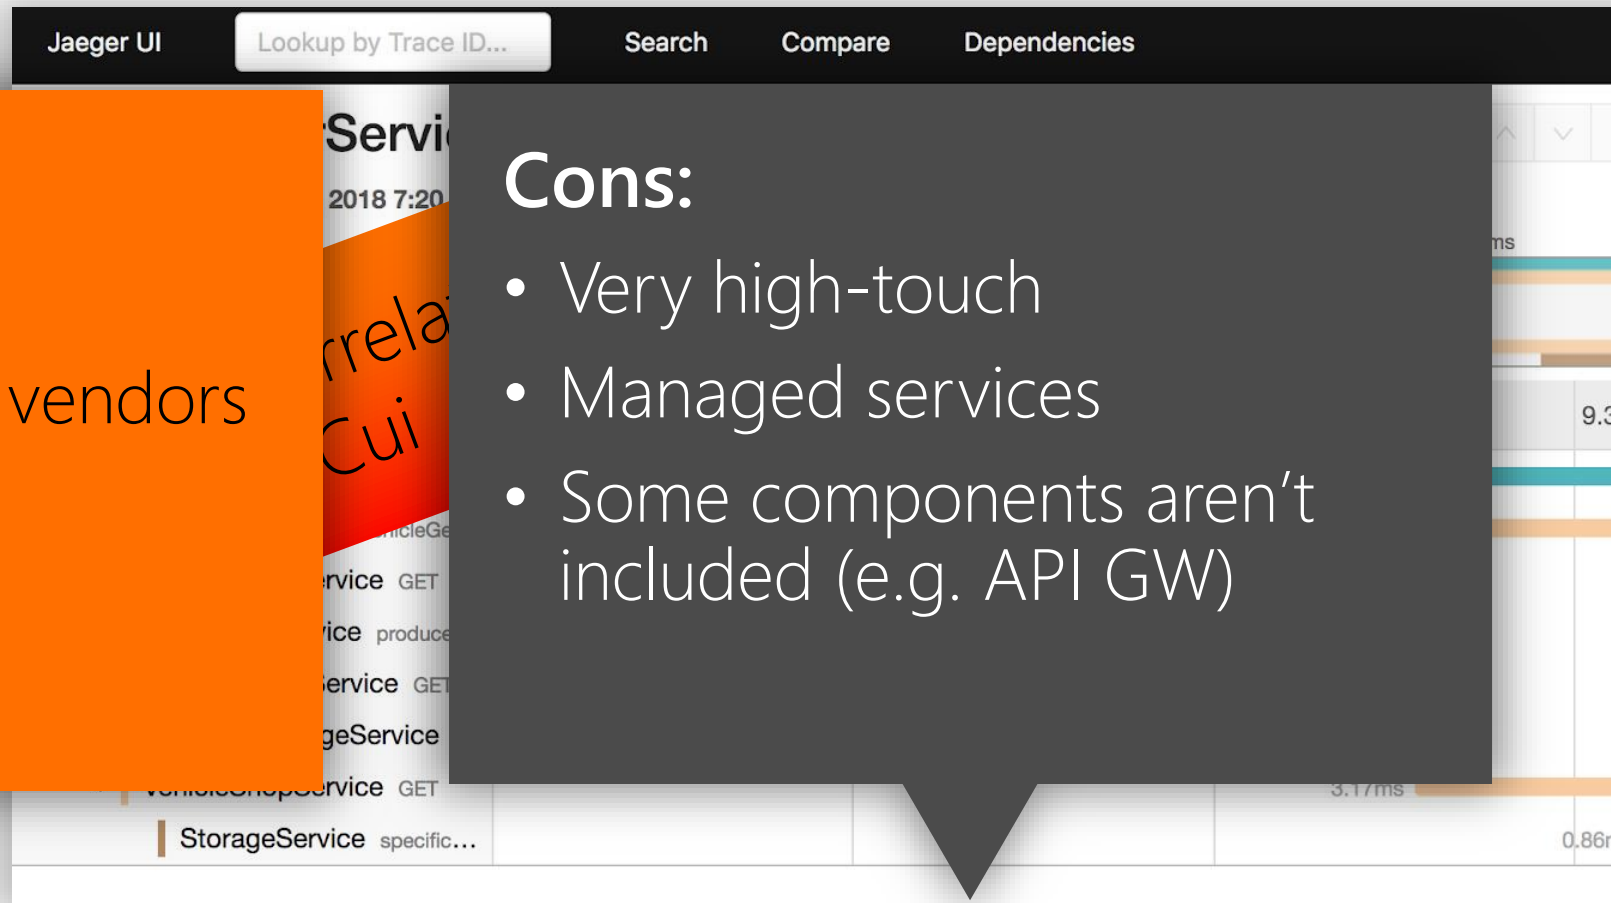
Jaeger UI
Lookup by Trace ID...
Search
Compare
Dependencies

vendors

Servi
2018 7:20

rrela
Cui

icleGe
rvice GET
ice produce
ervice GET
geService
VehicleShopService GET
StorageService specific...

ms
9.3
3.17ms
0.86r

Cons:
• Very high-touch
• Managed services
• Some components aren't included (e.g. API GW)